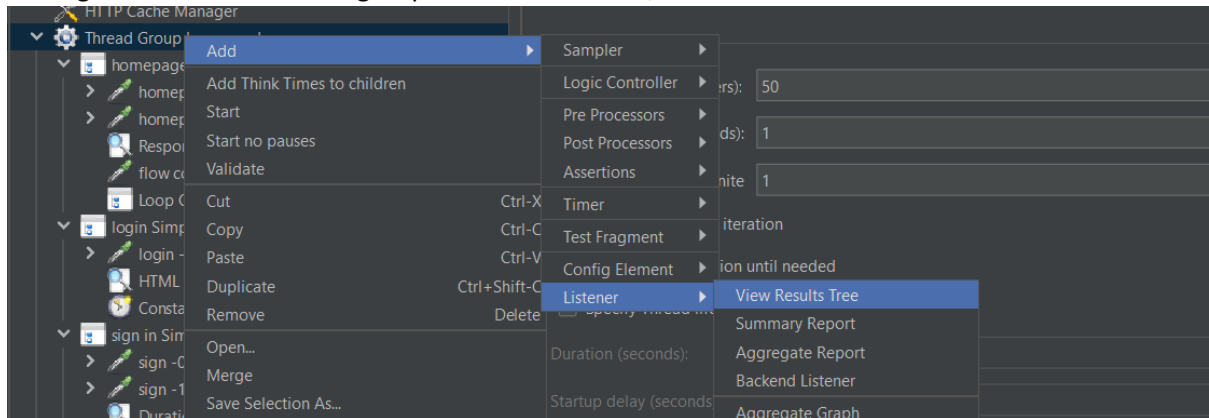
HTTP Cache Manager
Thread Group
homepage
homep
homep
Respor
flow c
Loop C
login Simp
login -
HTML
Consta
sign in Sim
sign -0
sign -1
Durati

Add
Add Think Times to children
Start
Start no pauses
Validate
Cut Ctrl-X
Copy Ctrl-C
Paste Ctrl-V
Duplicate Ctrl+Shift-C
Remove Delete
Open...
Merge
Save Selection As...

Sampler
Logic Controller
Pre Processors
Post Processors
Assertions
Timer
Test Fragment
Config Element
Listener

View Results Tree
Summary Report
Aggregate Report
Backend Listener
Aggregate Graph

rs): 50
ds): 1
nite 1
iteration
ion until needed
Duration (seconds):
Startup delay (seconds